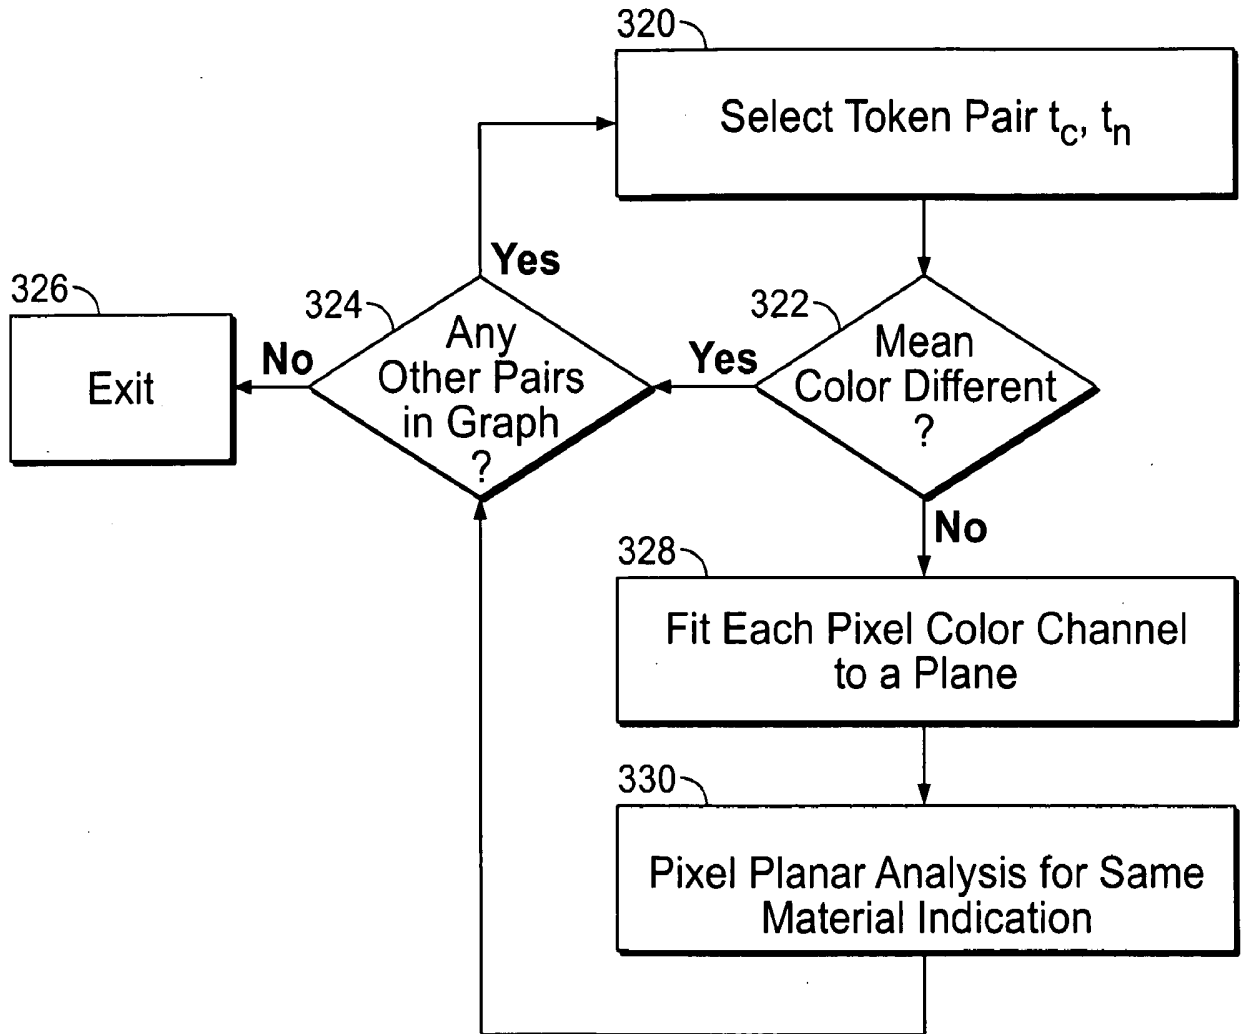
320

Select Token Pair $t_c$, $t_n$

322

Mean Color Different ?

Yes

324

Any Other Pairs in Graph ?

Yes

No

326

Exit

No

328

Fit Each Pixel Color Channel to a Plane

330

Pixel Planar Analysis for Same Material Indication